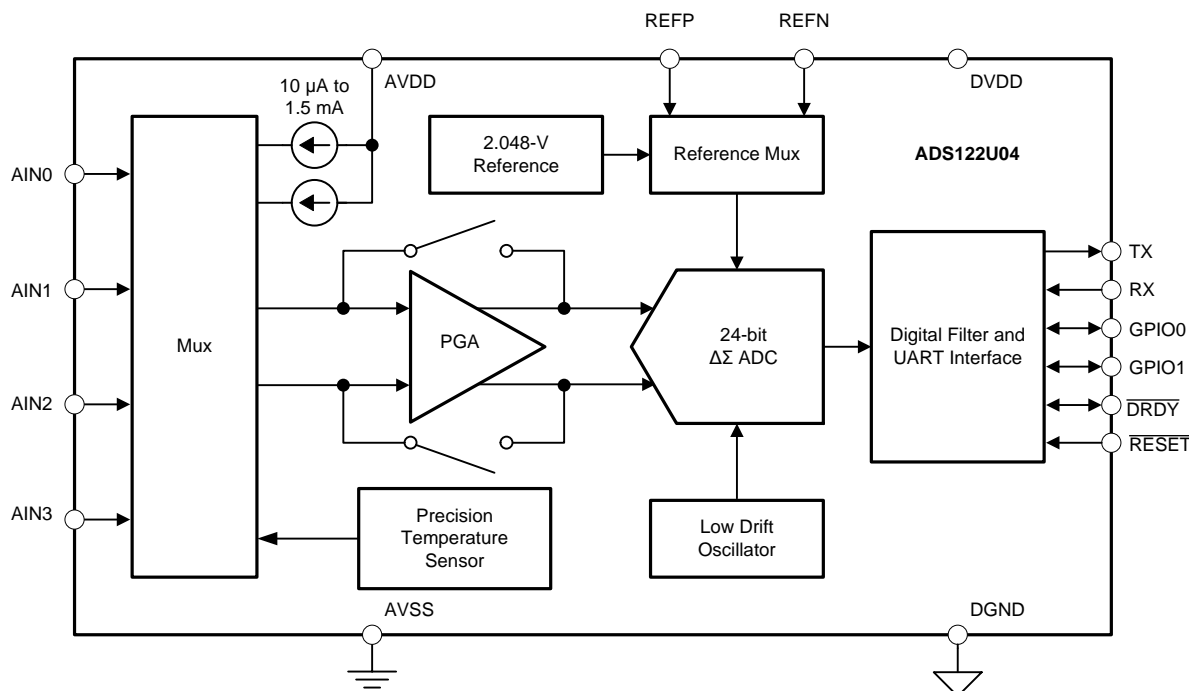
REFP
REFN
AVDD
DVDD
10 µA to 1.5 mA
2.048-V Reference
Reference Mux
ADS122U04
AIN0
AIN1
AIN2
AIN3
Mux
PGA
24-bit $\Delta\Sigma$ ADC
Digital Filter and UART Interface
TX
RX
GPIO0
GPIO1
$\overline{DRDY}$
$\overline{RESET}$
Precision Temperature Sensor
Low Drift Oscillator
AVSS
DGND